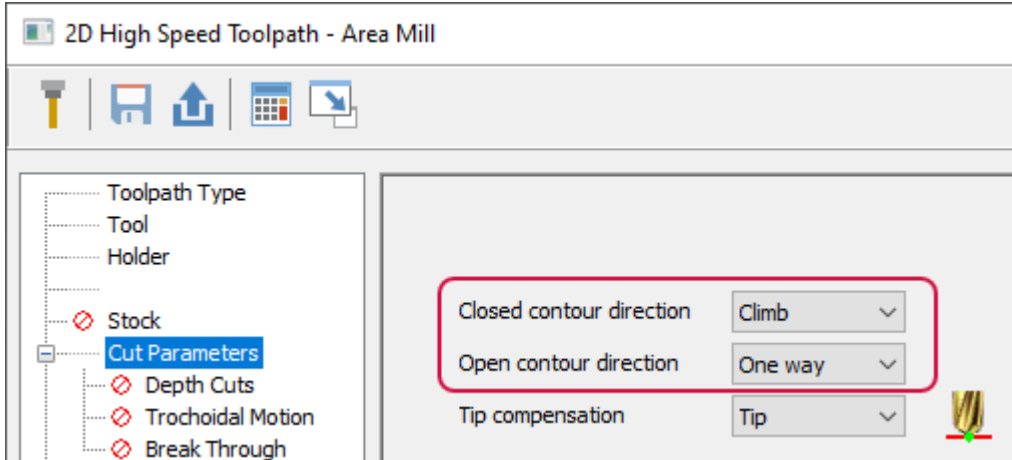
2D High Speed Toolpath - Area Mill

Toolpath Type
Tool
Holder
Stock
Cut Parameters
Depth Cuts
Trochoidal Motion
Break Through

Closed contour direction
Climb
Open contour direction
One way
Tip compensation
Tip